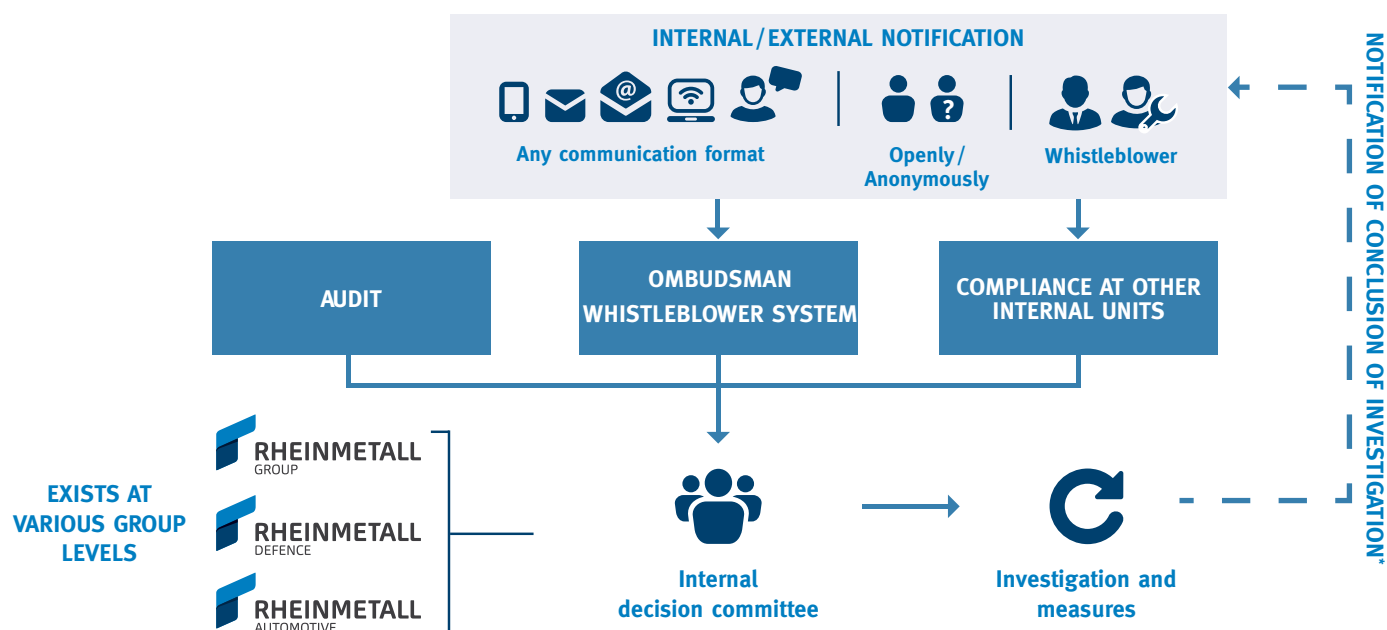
INTERNAL / EXTERNAL NOTIFICATION

Any communication format

Openly / Anonymously

Whistleblower

NOTIFICATION OF CONCLUSION OF INVESTIGATION*

AUDIT

OMBUDSMAN WHISTLEBLOWER SYSTEM

COMPLIANCE AT OTHER INTERNAL UNITS

EXISTS AT VARIOUS GROUP LEVELS

RHEINMETALL GROUP

RHEINMETALL DEFENCE

RHEINMETALL AUTOMOTIVE

Internal decision committee

Investigation and measures